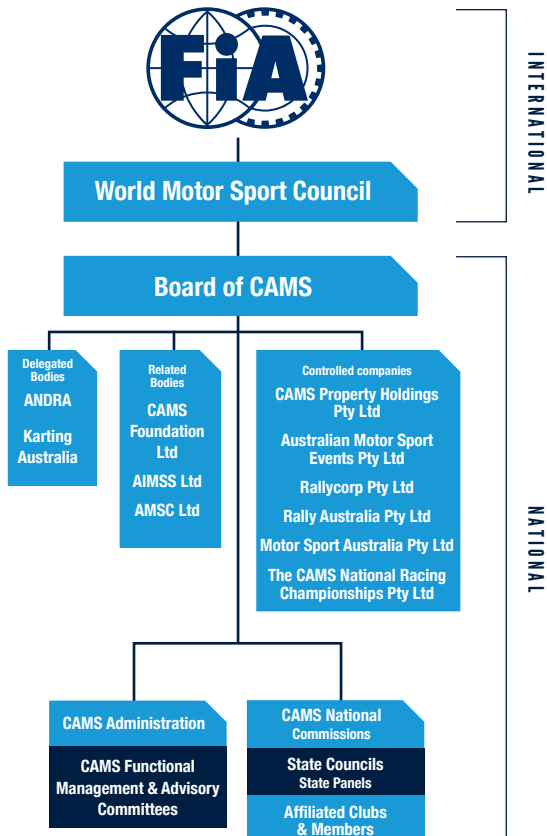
FIA

INTERNATIONAL

World Motor Sport Council

Board of CAMS

Delegated Bodies
ANDRA
Karting Australia

Related Bodies
CAMS Foundation Ltd
AIMSS Ltd
AMSC Ltd

Controlled companies
CAMS Property Holdings Pty Ltd
Australian Motor Sport Events Pty Ltd
Rallycorp Pty Ltd
Rally Australia Pty Ltd
Motor Sport Australia Pty Ltd
The CAMS National Racing Championships Pty Ltd

NATIONAL

CAMS Administration
CAMS Functional Management & Advisory Committees

CAMS National Commissions
State Councils
State Panels
Affiliated Clubs & Members